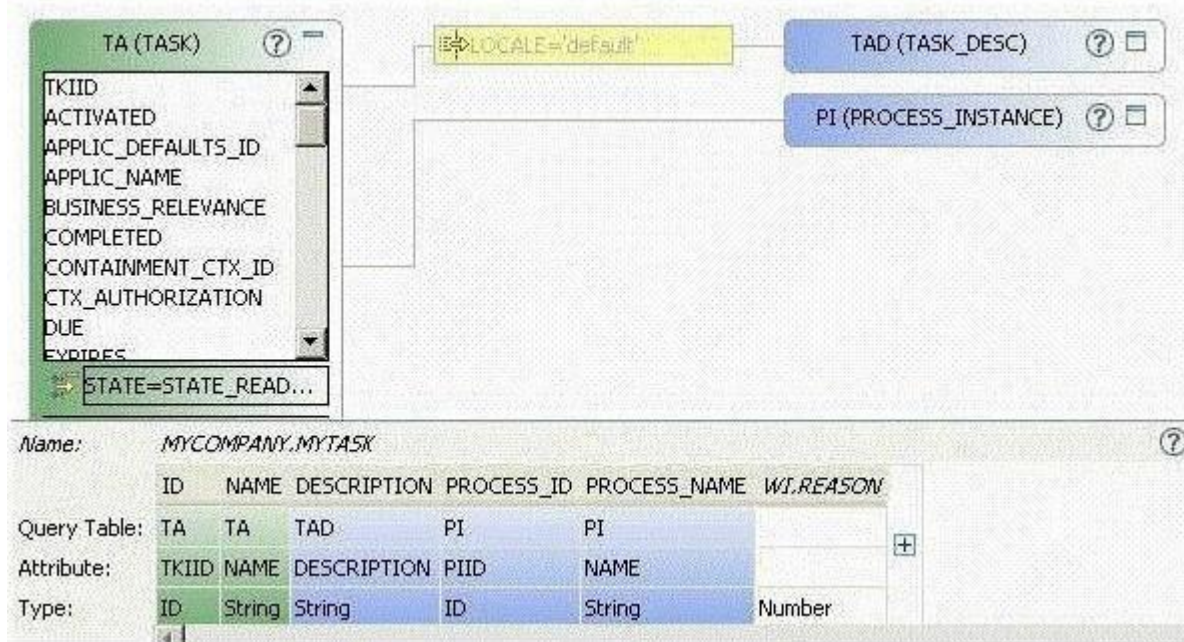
TA (TASK) ?

TKIID
ACTIVATED
APPLIC_DEFAULTS_ID
APPLIC_NAME
BUSINESS_RELEVANCE
COMPLETED
CONTAINMENT_CTX_ID
CTX_AUTHORIZATION
DUE
EXPIRES

STATE=STATE_READ...

LOCALE='default'

TAD (TASK_DESC) ?

PI (PROCESS_INSTANCE) ?

Name: MYCOMPANY.MYTASK ?

| | ID | NAME | DESCRIPTION | PROCESS_ID | PROCESS_NAME | WI.REASON |
|---|---|---|---|---|---|---|
| Query Table: | TA | TA | TAD | PI | PI | |
| Attribute: | TKIID | NAME | DESCRIPTION | PIID | NAME | |
| Type: | ID | String | String | ID | String | Number |